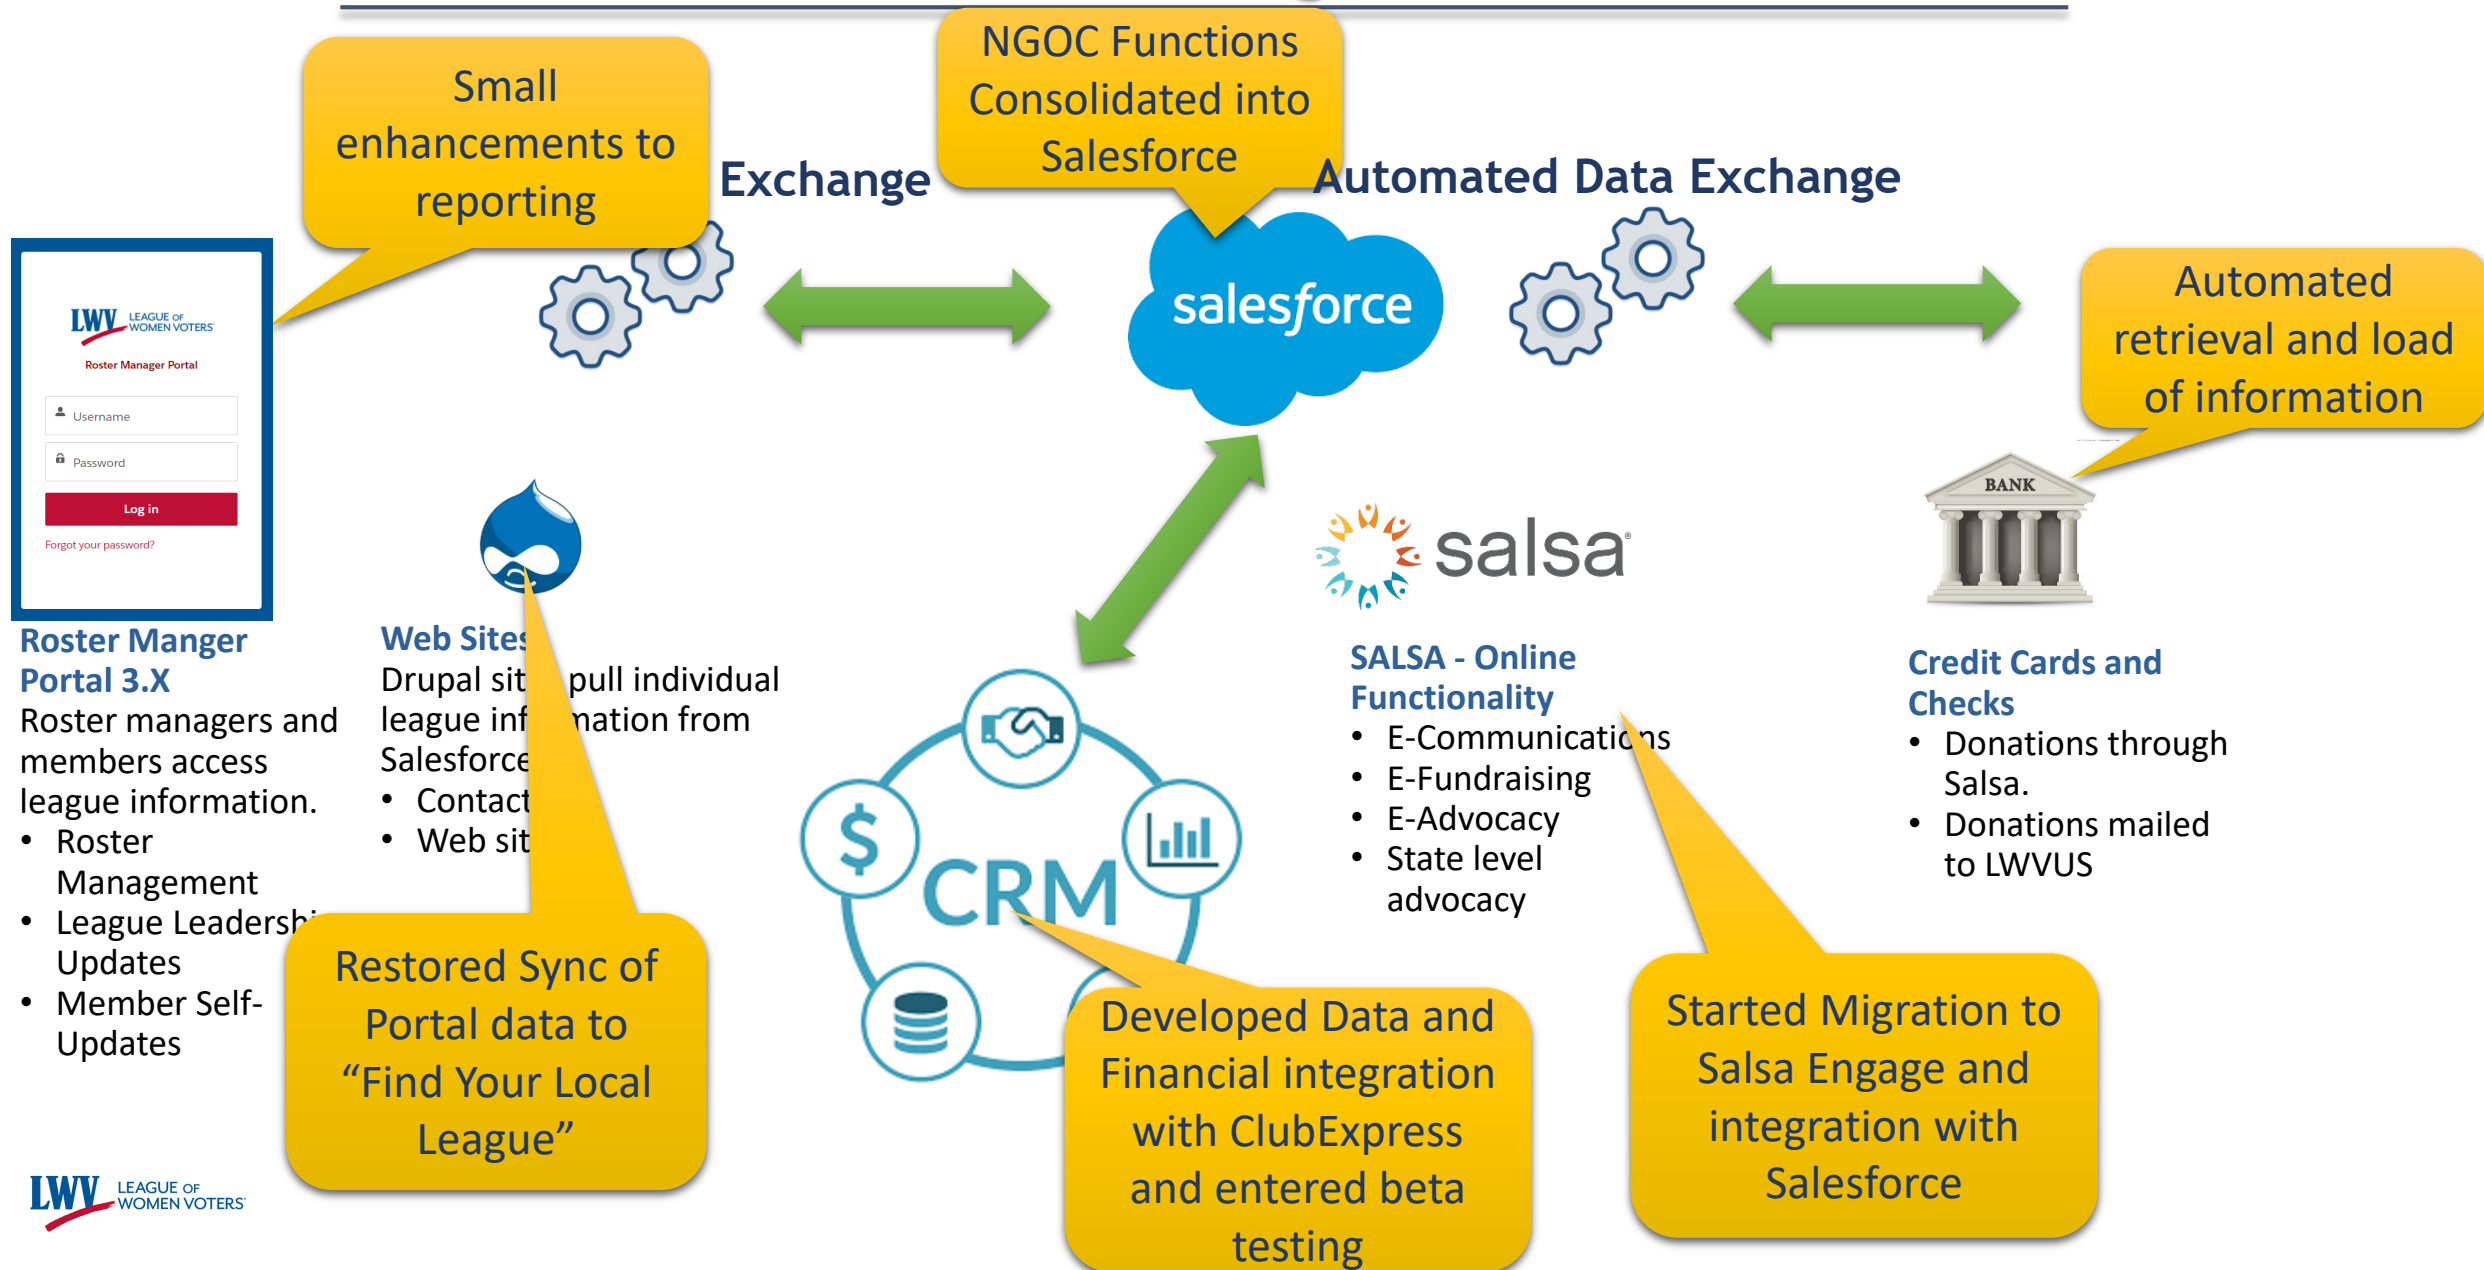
Small enhancements to reporting

NGOC Functions Consolidated into Salesforce

Exchange

Automated Data Exchange

salesforce

Automated retrieval and load of information

LWV LEAGUE OF WOMEN VOTERS

Roster Manager Portal

Username

Password

Log in

Forgot your password?

Roster Manger Portal 3.X

Roster managers and members access league information.

- Roster Management
- League Leadershi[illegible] Updates
- Member Self-Updates

Web Sites

Drupal sit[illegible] pull individual league inf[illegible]mation from Salesforce

- Contact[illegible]
- Web sit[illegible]

CRM

salsa

SALSA - Online Functionality

- E-Communications
- E-Fundraising
- E-Advocacy
- State level advocacy

BANK

Credit Cards and Checks

- Donations through Salsa.
- Donations mailed to LWVUS

Restored Sync of Portal data to “Find Your Local League”

Developed Data and Financial integration with ClubExpress and entered beta testing

Started Migration to Salsa Engage and integration with Salesforce

LWV LEAGUE OF WOMEN VOTERS